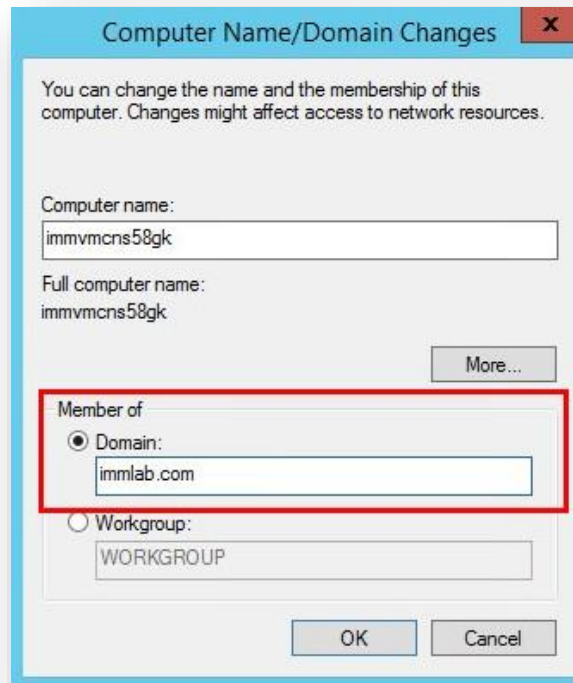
Computer Name/Domain Changes

x

You can change the name and the membership of this computer. Changes might affect access to network resources.

Computer name:

immvmcns58gk

Full computer name:

immvmcns58gk

More...

Member of

Domain:

immlab.com

Workgroup:

WORKGROUP

OK

Cancel